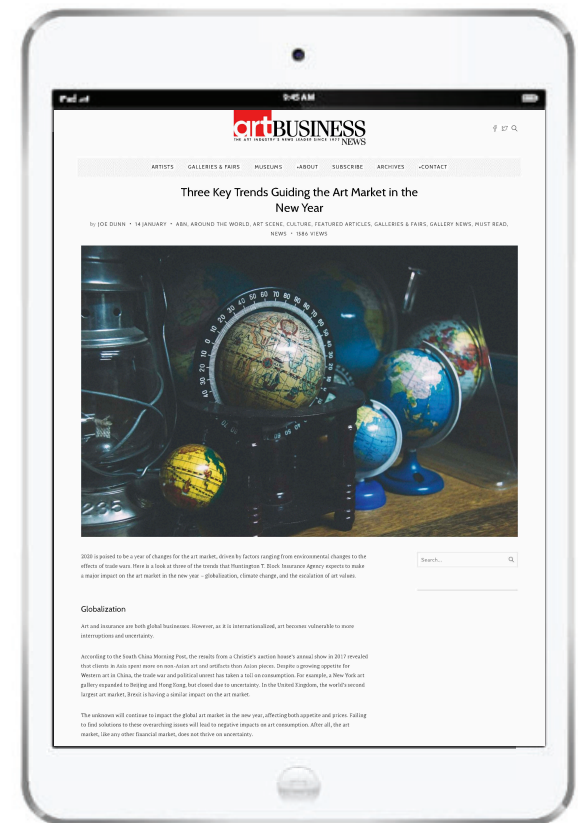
9:45 AM

art BUSINESS NEWS
THE ART INDUSTRY'S NEWS LEADER SINCE 1977

ARTISTS GALLERIES & FAIRS MUSEUMS +ABOUT SUBSCRIBE ARCHIVES +CONTACT

Three Key Trends Guiding the Art Market in the New Year

by JOE DUNN • 14 JANUARY • ABN, AROUND THE WORLD, ART SCENE, CULTURE, FEATURED ARTICLES, GALLERIES & FAIRS, GALLERY NEWS, MUST READ, NEWS • 1586 VIEWS

2020 is poised to be a year of changes for the art market, driven by factors ranging from environmental changes to the effects of trade wars. Here is a look at three of the trends that Huntington T. Block Insurance Agency expects to make a major impact on the art market in the new year – globalization, climate change, and the escalation of art values.

Search...

Globalization

Art and insurance are both global businesses. However, as it is internationalized, art becomes vulnerable to more interruptions and uncertainty.

According to the South China Morning Post, the results from a Christie's auction house's annual show in 2017 revealed that clients in Asia spent more on non-Asian art and artifacts than Asian pieces. Despite a growing appetite for Western art in China, the trade war and political unrest has taken a toll on consumption. For example, a New York art gallery expanded to Beijing and Hong Kong, but closed due to uncertainty. In the United Kingdom, the world's second largest art market, Brexit is having a similar impact on the art market.

The unknown will continue to impact the global art market in the new year, affecting both appetite and prices. Failing to find solutions to these overarching issues will lead to negative impacts on art consumption. After all, the art market, like any other financial market, does not thrive on uncertainty.